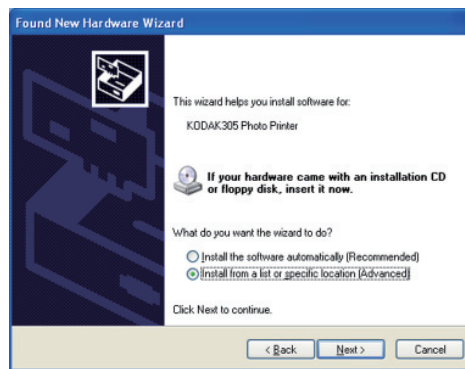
Found New Hardware Wizard

This wizard helps you install software for:

KODAK305 Photo Printer

If your hardware came with an installation CD or floppy disk, insert it now.

What do you want the wizard to do?

Install the software automatically (Recommended)

Install from a list or specific location (Advanced)

Click Next to continue.

< Back

Next >

Cancel